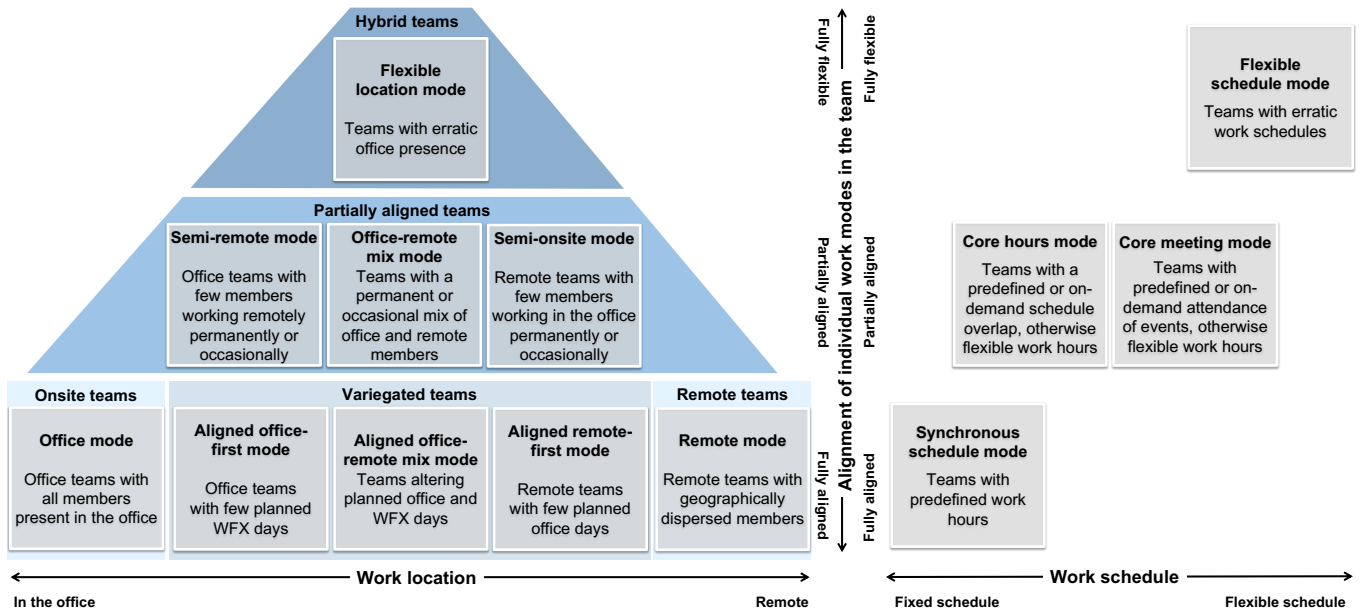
Hybrid teams

Flexible location mode

Teams with erratic office presence

Partially aligned teams

Semi-remote mode

Office teams with few members working remotely permanently or occasionally

Office-remote mix mode

Teams with a permanent or occasional mix of office and remote members

Semi-onsite mode

Remote teams with few members working in the office permanently or occasionally

Onsite teams

Office mode

Office teams with all members present in the office

Variegated teams

Aligned office-first mode

Office teams with few planned WFX days

Aligned office-remote mix mode

Teams altering planned office and WFX days

Aligned remote-first mode

Remote teams with few planned office days

Remote teams

Remote mode

Remote teams with geographically dispersed members

Work location

In the office

Remote

Fully flexible

Partially aligned

Fully aligned

Alignment of individual work modes in the team

Fully flexible

Partially aligned

Fully aligned

Flexible schedule mode

Teams with erratic work schedules

Core hours mode

Teams with a predefined or on-demand schedule overlap, otherwise flexible work hours

Core meeting mode

Teams with predefined or on-demand attendance of events, otherwise flexible work hours

Synchronous schedule mode

Teams with predefined work hours

Work schedule

Fixed schedule

Flexible schedule